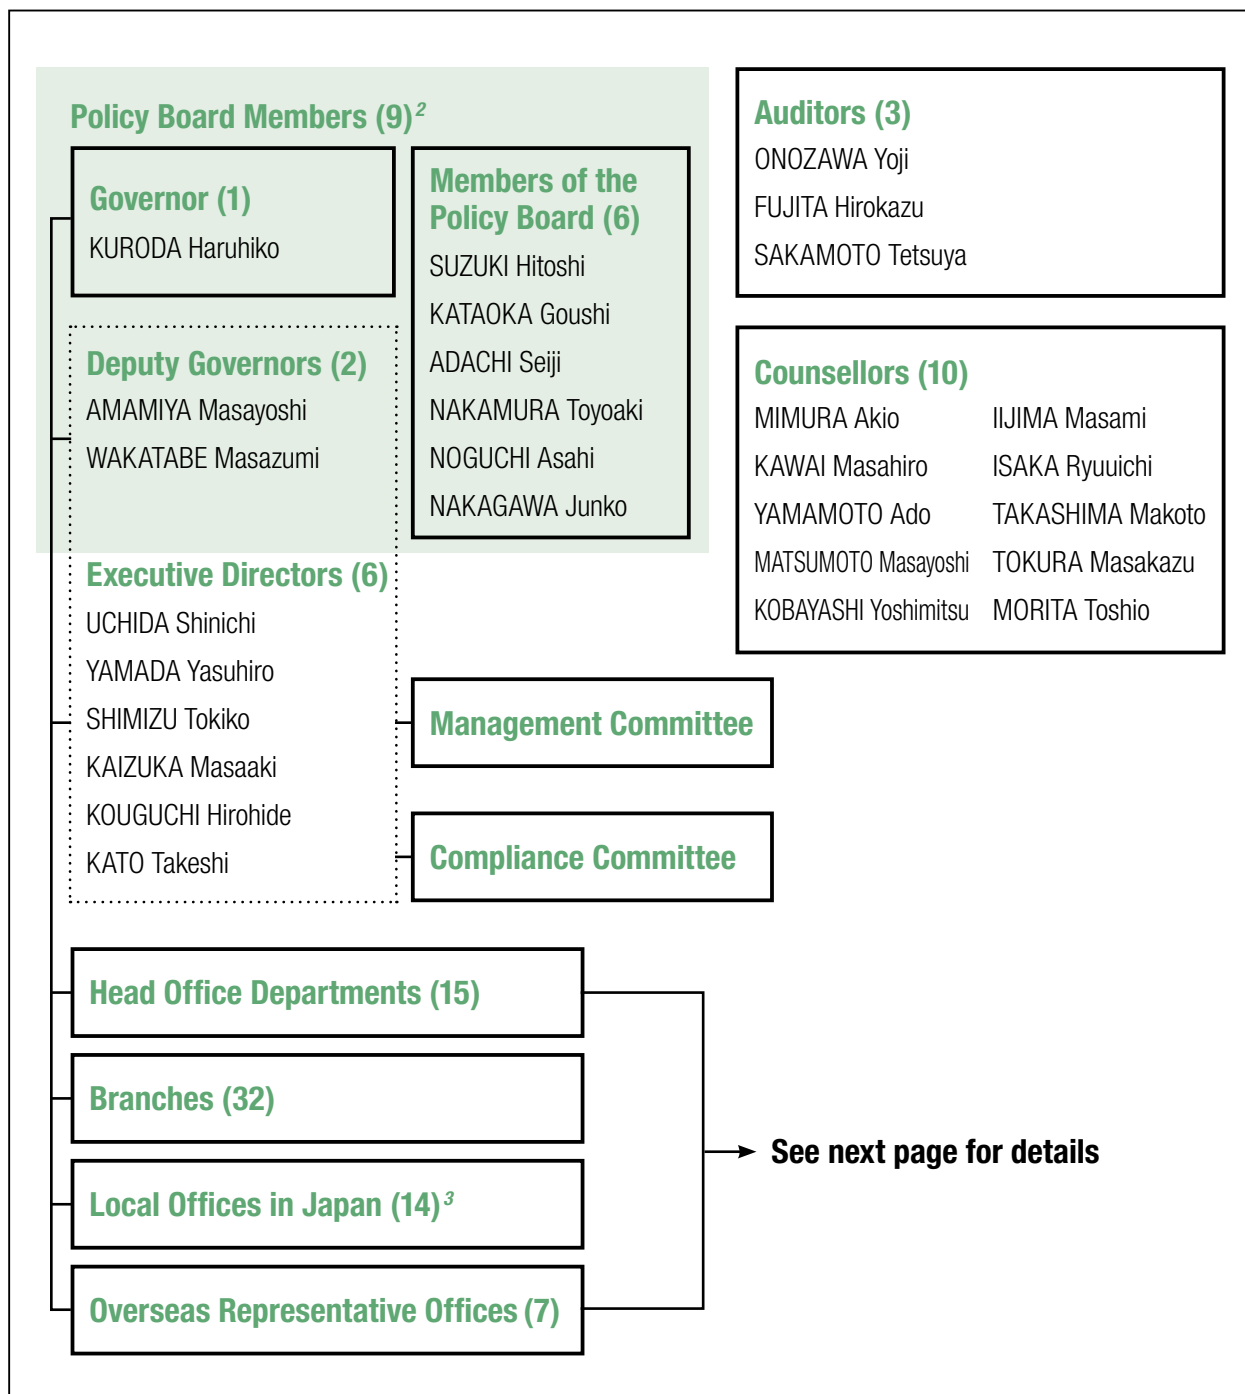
Policy Board Members (9)$^{2}$

Governor (1)
KURODA Haruhiko

Members of the Policy Board (6)
SUZUKI Hitoshi
KATAOKA Goushi
ADACHI Seiji
NAKAMURA Toyoaki
NOGUCHI Asahi
NAKAGAWA Junko

Deputy Governors (2)
AMAMIYA Masayoshi
WAKATABE Masazumi

Executive Directors (6)
UCHIDA Shinichi
YAMADA Yasuhiro
SHIMIZU Tokiko
KAIZUKA Masaaki
KOUGUCHI Hirohide
KATO Takeshi

Auditors (3)
ONOZAWA Yoji
FUJITA Hirokazu
SAKAMOTO Tetsuya

Counsellors (10)

| | |
|---|---|
| MIMURA Akio | IIJIMA Masami |
| KAWAI Masahiro | ISAKA Ryuuichi |
| YAMAMOTO Ado | TAKASHIMA Makoto |
| MATSUMOTO Masayoshi | TOKURA Masakazu |
| KOBAYASHI Yoshimitsu | MORITA Toshio |

Management Committee

Compliance Committee

Head Office Departments (15)

Branches (32)

Local Offices in Japan (14)$^{3}$

Overseas Representative Offices (7)

See next page for details